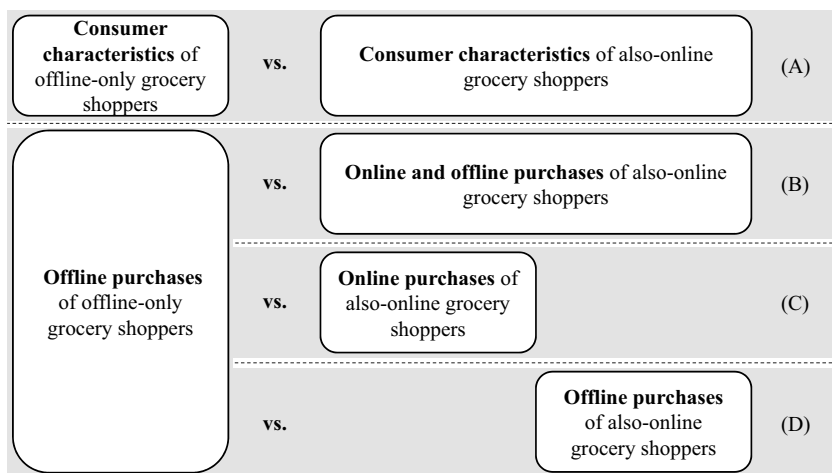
**Consumer characteristics** of offline-only grocery shoppers

vs.

**Consumer characteristics** of also-online grocery shoppers

(A)

**Offline purchases** of offline-only grocery shoppers

vs.

**Online and offline purchases** of also-online grocery shoppers

(B)

vs.

**Online purchases** of also-online grocery shoppers

(C)

vs.

**Offline purchases** of also-online grocery shoppers

(D)